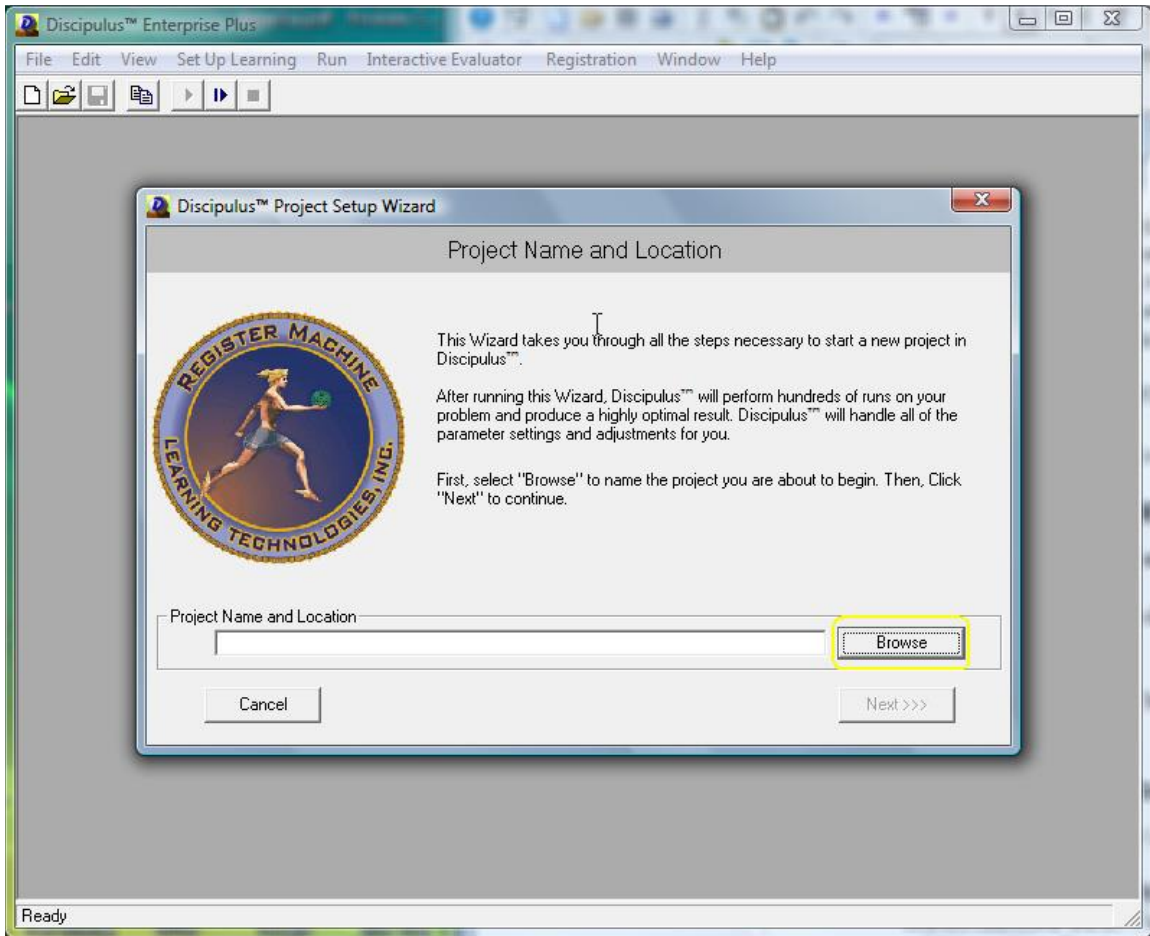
Discipulus™ Enterprise Plus

File Edit View Set Up Learning Run Interactive Evaluator Registration Window Help

Discipulus™ Project Setup Wizard

Project Name and Location

REGISTER MACHINE LEARNING TECHNOLOGIES, INC.

This Wizard takes you through all the steps necessary to start a new project in Discipulus™.

After running this Wizard, Discipulus™ will perform hundreds of runs on your problem and produce a highly optimal result. Discipulus™ will handle all of the parameter settings and adjustments for you.

First, select "Browse" to name the project you are about to begin. Then, Click "Next" to continue.

Project Name and Location

Browse

Cancel

Next >>>

Ready